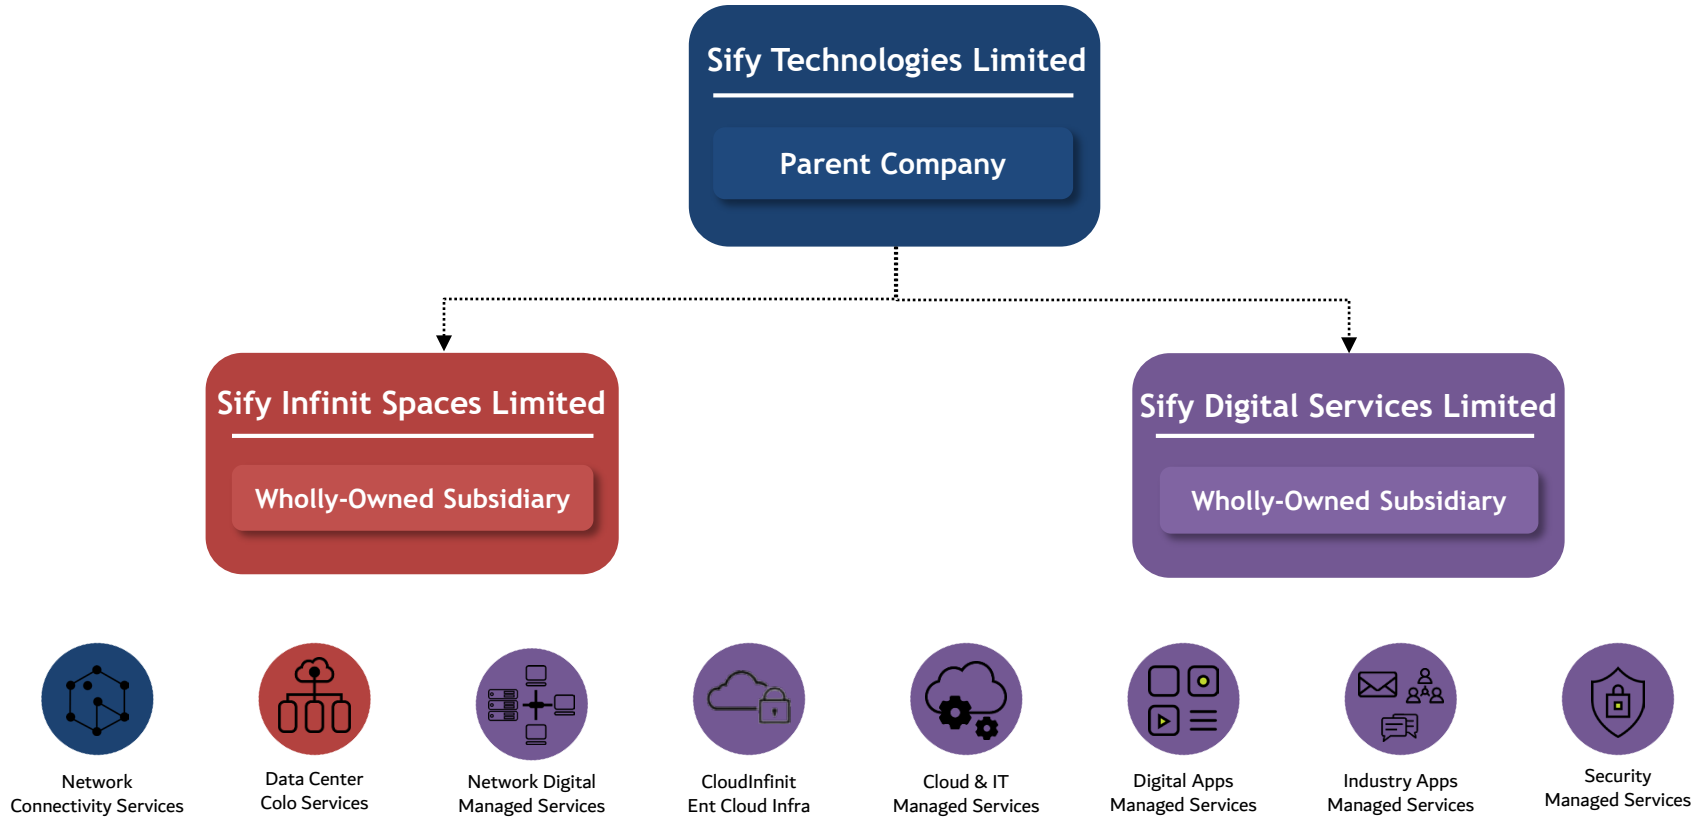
Sify Technologies Limited

Parent Company

Sify Infinit Spaces Limited

Wholly-Owned Subsidiary

Sify Digital Services Limited

Wholly-Owned Subsidiary

Network Connectivity Services

Data Center Colo Services

Network Digital Managed Services

CloudInfinit Ent Cloud Infra

Cloud & IT Managed Services

Digital Apps Managed Services

Industry Apps Managed Services

Security Managed Services